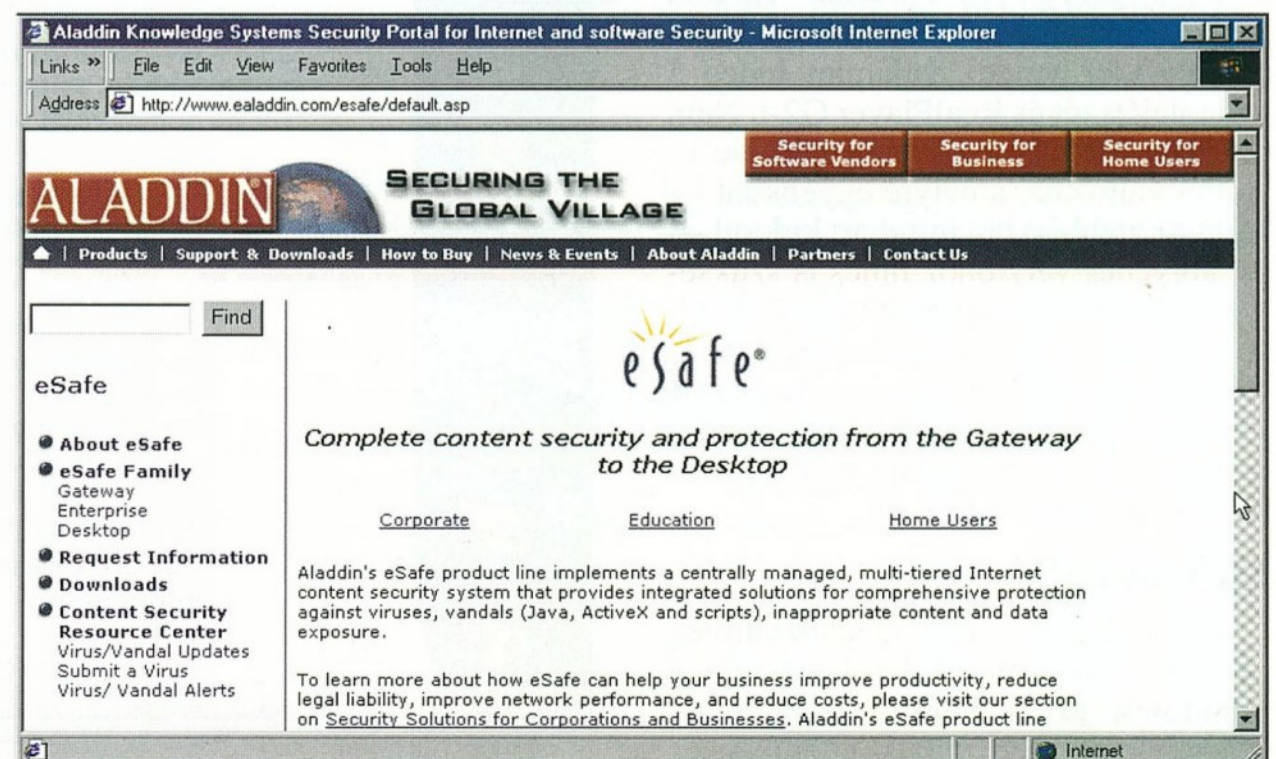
Aladdin Knowledge Systems Security Portal for Internet and software Security - Microsoft Internet Explorer

Links » File Edit View Favorites Tools Help

Address http://www.ealaddin.com/esafe/default.asp

Security for Software Vendors | Security for Business | Security for Home Users

ALADDIN

SECURING THE GLOBAL VILLAGE

| Products | Support & Downloads | How to Buy | News & Events | About Aladdin | Partners | Contact Us

Find

eSafe

About eSafe
eSafe Family
Gateway
Enterprise
Desktop
Request Information
Downloads
Content Security Resource Center
Virus/Vandal Updates
Submit a Virus
Virus/ Vandal Alerts

eSafe®

Complete content security and protection from the Gateway to the Desktop

Corporate Education Home Users

Aladdin's eSafe product line implements a centrally managed, multi-tiered Internet content security system that provides integrated solutions for comprehensive protection against viruses, vandals (Java, ActiveX and scripts), inappropriate content and data exposure.

To learn more about how eSafe can help your business improve productivity, reduce legal liability, improve network performance, and reduce costs, please visit our section on Security Solutions for Corporations and Businesses. Aladdin's eSafe product line

Internet